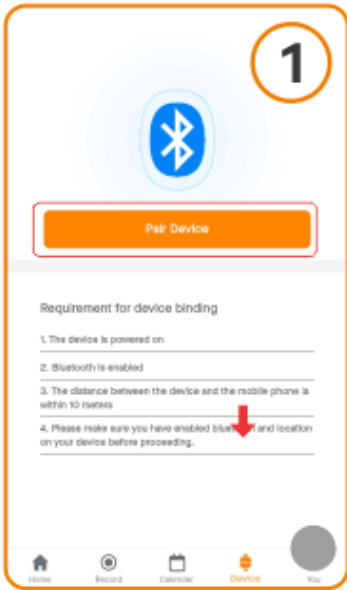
1

Pair Device

Requirement for device binding

1. The device is powered on

2. Bluetooth is enabled

3. The distance between the device and the mobile phone is within 10 meters

4. Please make sure you have enabled blue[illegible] and location on your device before proceeding.

Home
Record
Calendar
Device
You